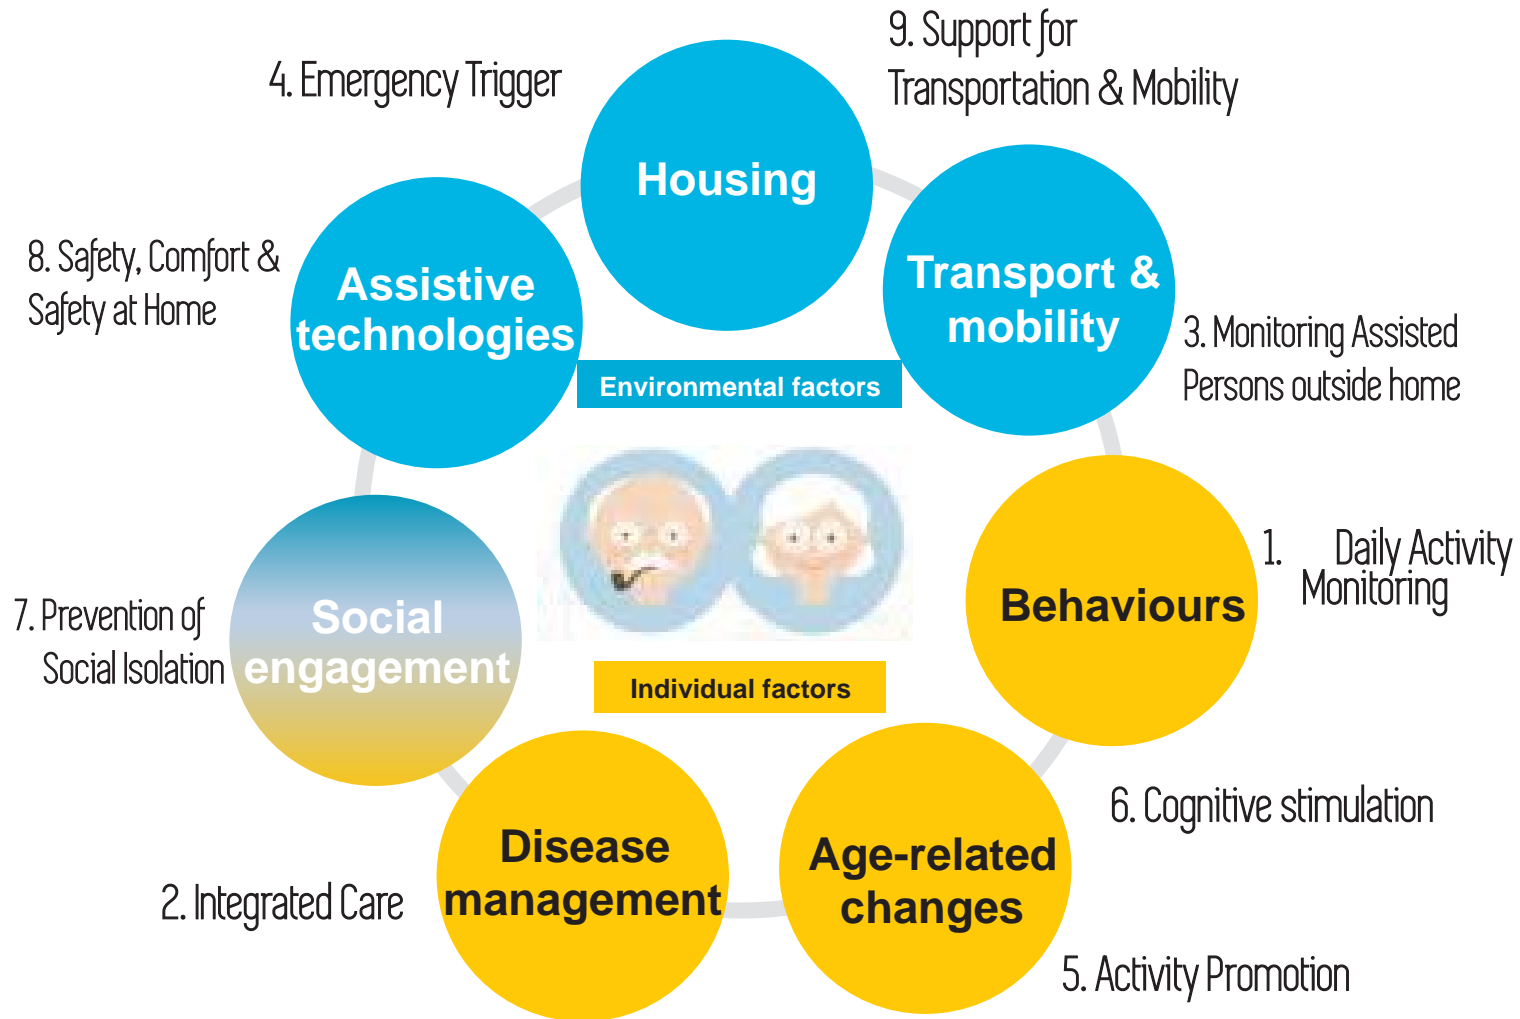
9. Support for Transportation & Mobility

4. Emergency Trigger

Housing

8. Safety, Comfort & Safety at Home

Assistive technologies

Transport & mobility

3. Monitoring Assisted Persons outside home

Environmental factors

1. Daily Activity Monitoring

Behaviours

7. Prevention of Social Isolation

Social engagement

Individual factors

6. Cognitive stimulation

Disease management

Age-related changes

2. Integrated Care

5. Activity Promotion